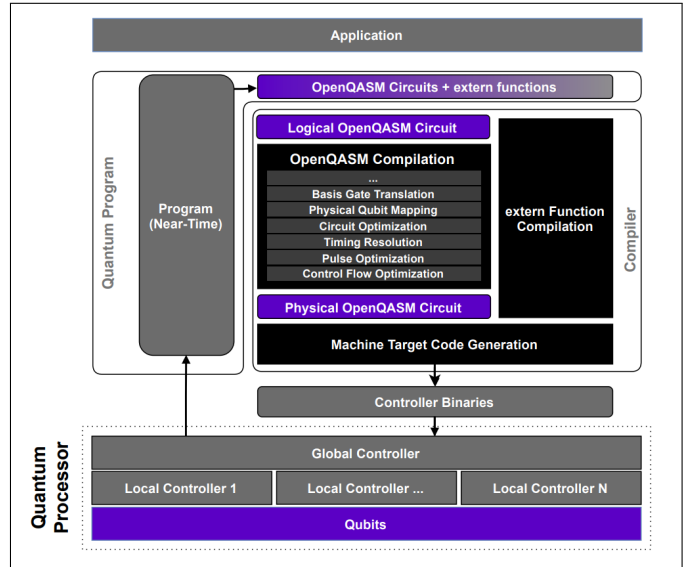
Application

Quantum Program

Program (Near-Time)

OpenQASM Circuits + extern functions

Logical OpenQASM Circuit

OpenQASM Compilation

...

Basis Gate Translation

Physical Qubit Mapping

Circuit Optimization

Timing Resolution

Pulse Optimization

Control Flow Optimization

Physical OpenQASM Circuit

extern Function Compilation

Compiler

Machine Target Code Generation

Controller Binaries

Quantum Processor

Global Controller

Local Controller 1

Local Controller ...

Local Controller N

Qubits